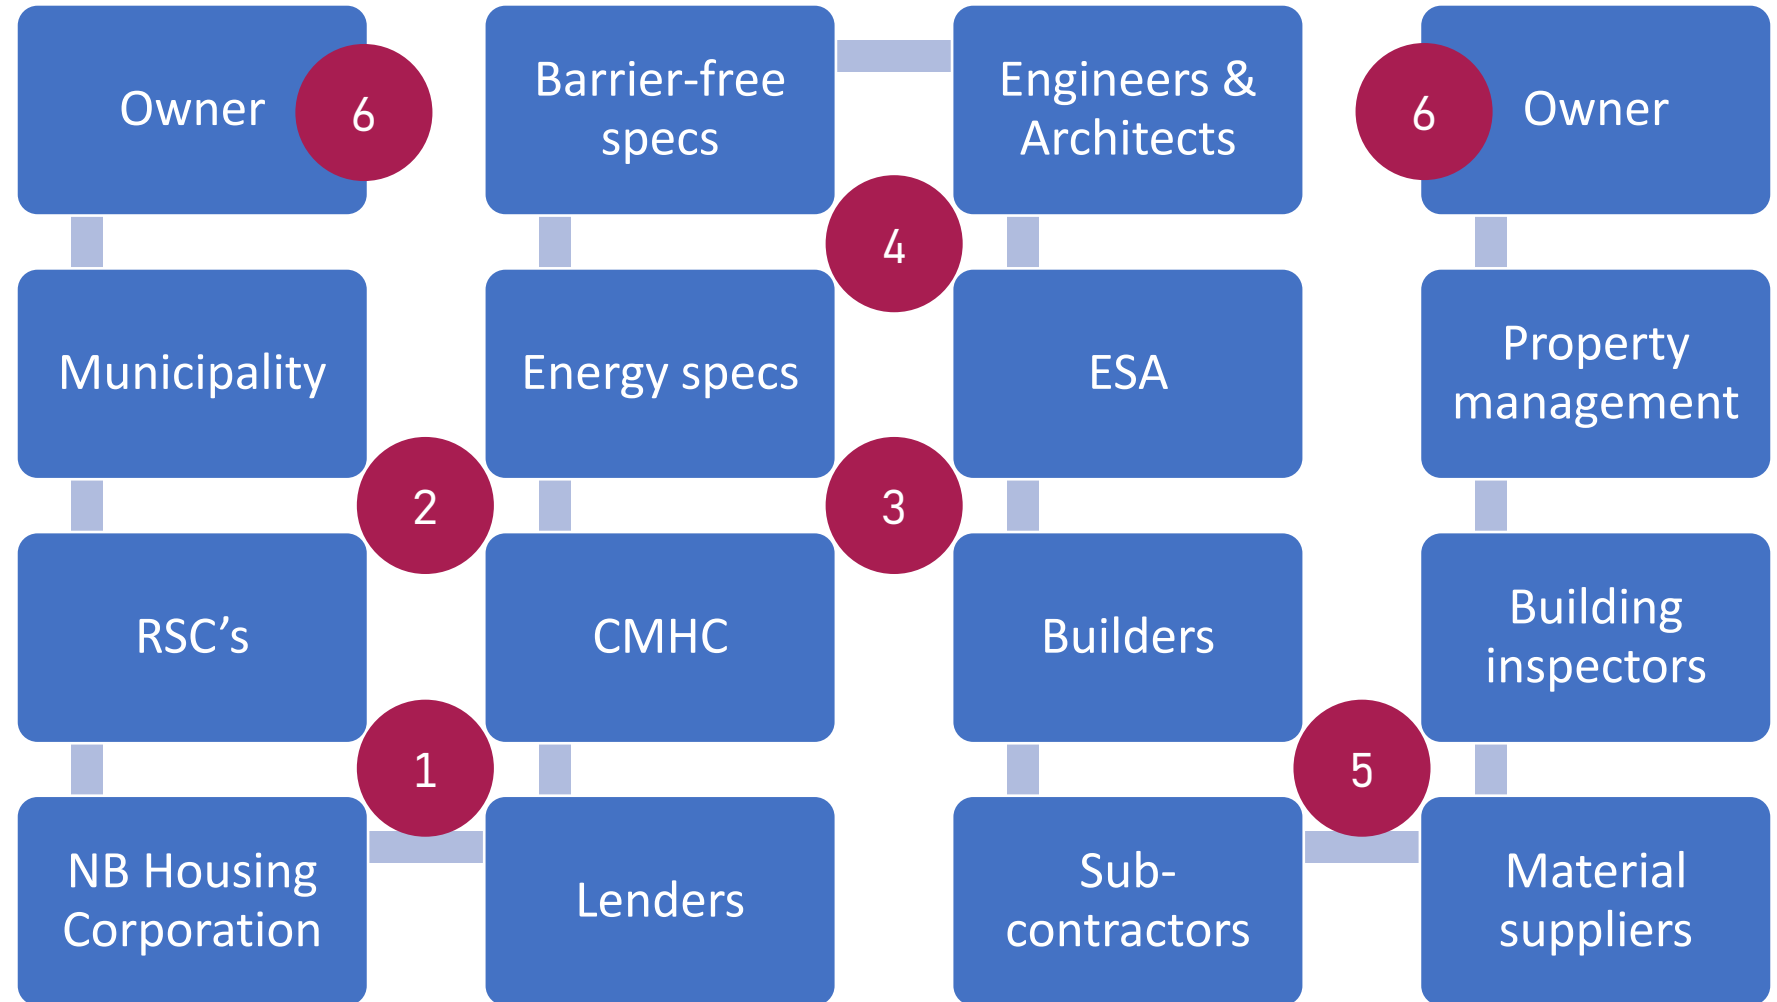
Owner
6
Barrier-free specs
Engineers & Architects
6
Owner
4
Municipality
Energy specs
ESA
Property management
2
3
RSC’s
CMHC
Builders
Building inspectors
1
5
NB Housing Corporation
Lenders
Sub-contractors
Material suppliers